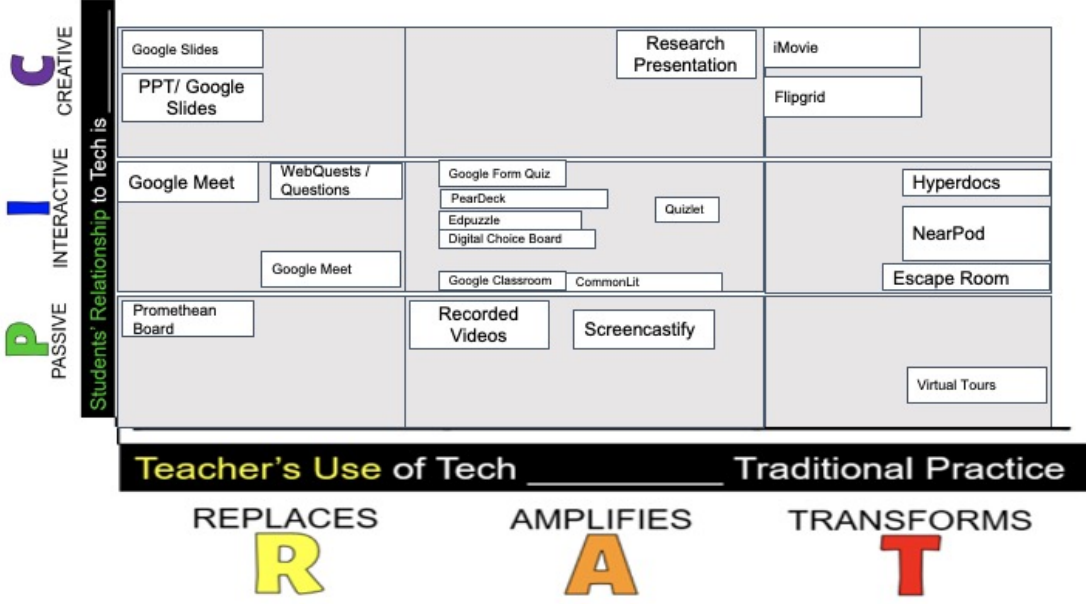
C
CREATIVE

I
INTERACTIVE

P
PASSIVE

Students' Relationship to Tech is ______

Google Slides

PPT/ Google Slides

Research Presentation

iMovie

Flipgrid

Google Meet

WebQuests / Questions

Google Meet

Google Form Quiz

PearDeck

Edpuzzle

Digital Choice Board

Quizlet

Google Classroom

CommonLit

Hyperdocs

NearPod

Escape Room

Promethean Board

Recorded Videos

Screencastify

Virtual Tours

Teacher's Use of Tech __________ Traditional Practice

REPLACES
R

AMPLIFIES
A

TRANSFORMS
T